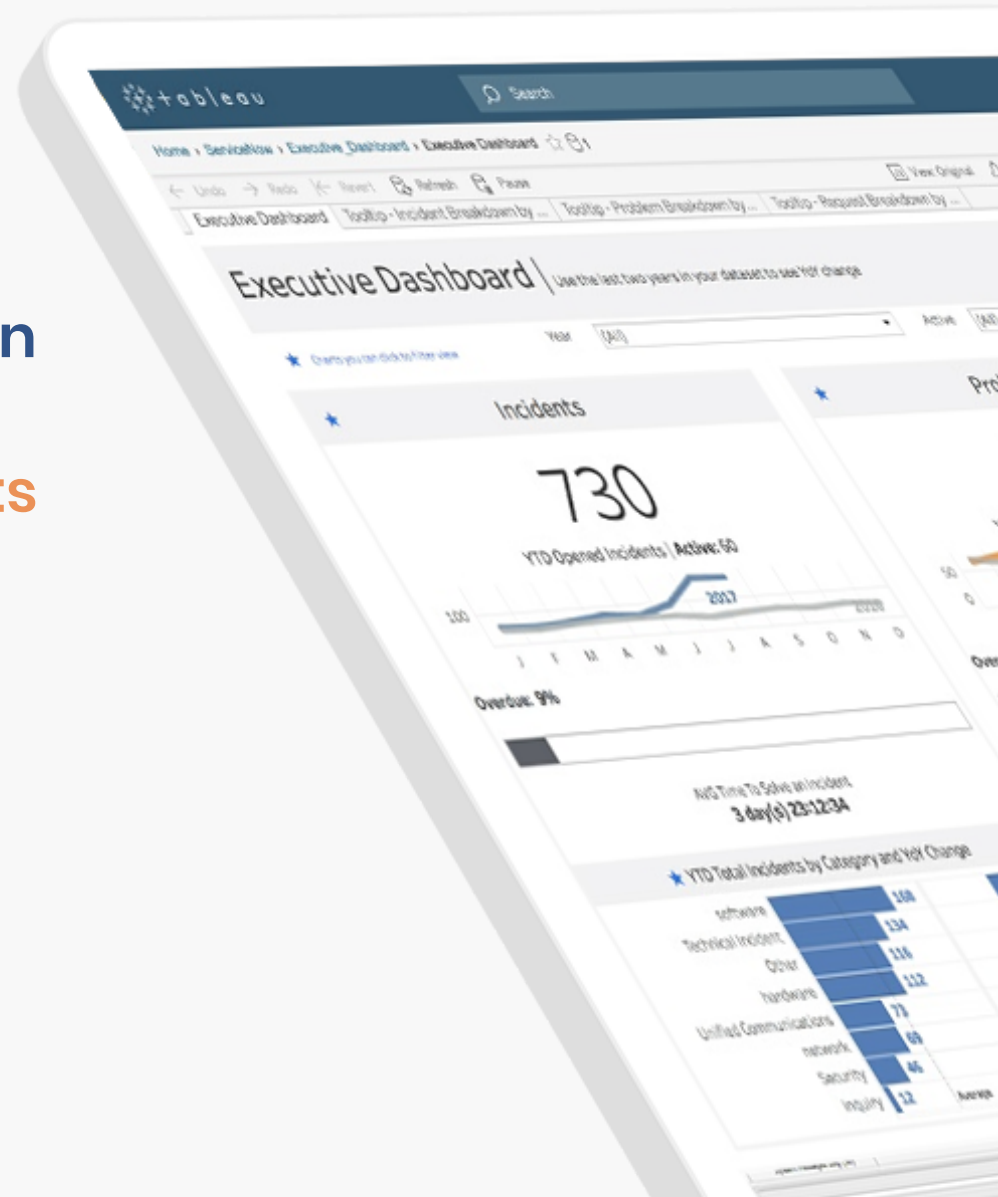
n

ts

tableau

Search

Home › ServiceNow › Executive_Dashboard › Executive Dashboard

View Original

Undo Redo Revert Refresh Pause

Executive Dashboard | Tooltip - Incident Breakdown by ... | Tooltip - Problem Breakdown by ... | Tooltip - Request Breakdown by ...

Executive Dashboard | Use the last two years in your dataset to see YoY change

Year (All) Active (All)

Charts you can click to filter view

Incidents

730

YTD Opened Incidents | Active: 50

100

2017

2020

J F M A M J J A S O N D

Overdue: 9%

AVG Time To Solve an Incident

3 day(s) 23:12:34

YTD Total Incidents by Category and YoY Change

| | |
|---|---|
| software | 158 |
| Technical Incident | 134 |
| Other | 116 |
| hardware | 112 |
| Unified Communications | 73 |
| network | 69 |
| Security | 46 |
| inquiry | 12 |

Pro

50

0

Ove

Average